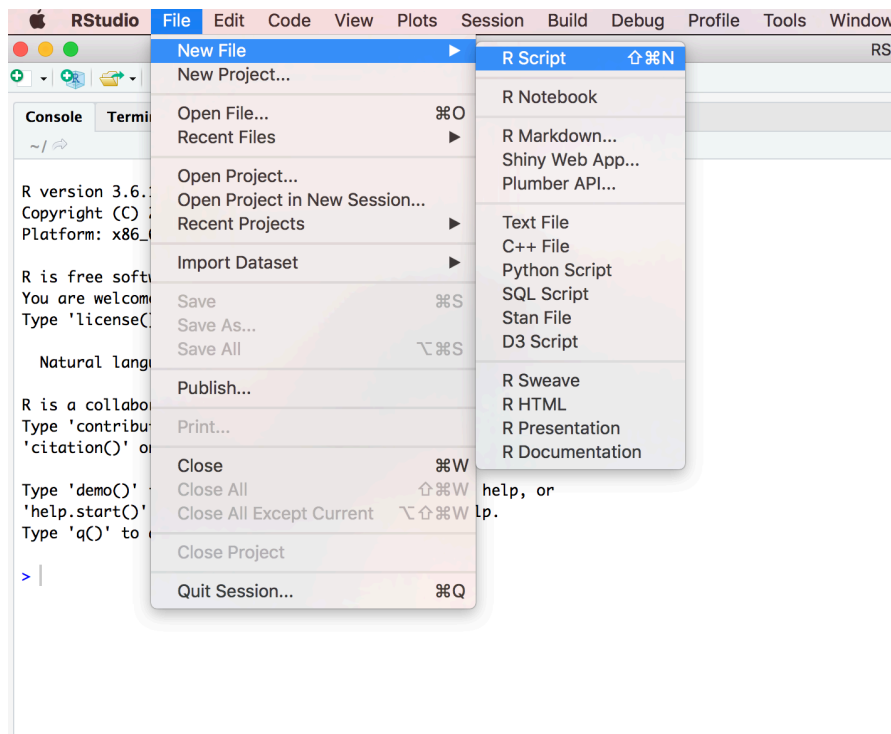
RStudio File Edit Code View Plots Session Build Debug Profile Tools Window

RS

Console Termi

~/

R version 3.6.
Copyright (C)
Platform: x86_

R is free softw
You are welcome
Type 'license(

Natural langu

R is a collabor
Type 'contribut
'citation()' or

Type 'demo()' help, or
'help.start()' lp.
Type 'q()' to

>

New File
New Project...

Open File... ⌘O
Recent Files

Open Project...
Open Project in New Session...
Recent Projects

Import Dataset

Save ⌘S
Save As...
Save All ⌥⌘S

Publish...

Print...

Close ⌘W
Close All ⇧⌘W
Close All Except Current ⌥⇧⌘W

Close Project

Quit Session... ⌘Q

R Script ⇧⌘N

R Notebook

R Markdown...
Shiny Web App...
Plumber API...

Text File
C++ File
Python Script
SQL Script
Stan File
D3 Script

R Sweave
R HTML
R Presentation
R Documentation